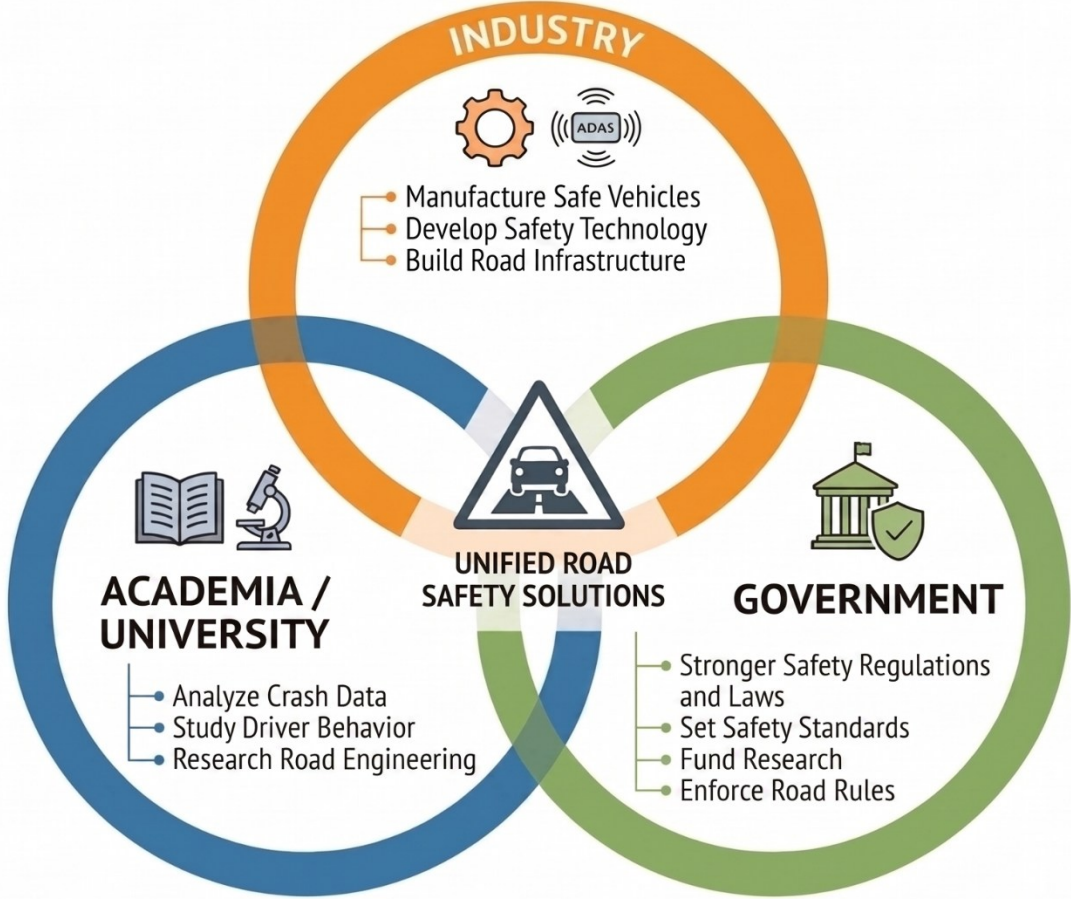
INDUSTRY

ADAS

Manufacture Safe Vehicles
Develop Safety Technology
Build Road Infrastructure

UNIFIED ROAD SAFETY SOLUTIONS

ACADEMIA / UNIVERSITY

Analyze Crash Data
Study Driver Behavior
Research Road Engineering

GOVERNMENT

Stronger Safety Regulations and Laws
Set Safety Standards
Fund Research
Enforce Road Rules